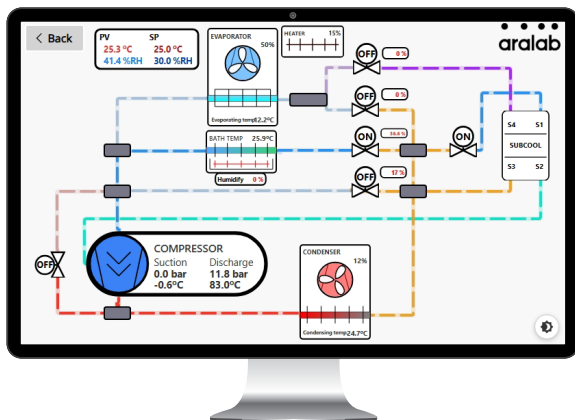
< Back

| PV | SP |
|---|---|
| 25.3 °C | 25.0 °C |
| 41.4 %RH | 30.0 %RH |

EVAPORATOR 50%

Evaporating temp -12.2°C

HEATER 15%

BATH TEMP 25.9°C

Humidify 0 %

OFF 0 %

OFF 0 %

ON 38.6 %

ON

OFF 17 %

S4 S1
SUBCOOL
S3 S2

aralab

OFF

COMPRESSOR
Suction 0.0 bar -0.6°C
Discharge 11.8 bar 83.0°C

CONDENSER 12%

Condensing temp 24.7°C